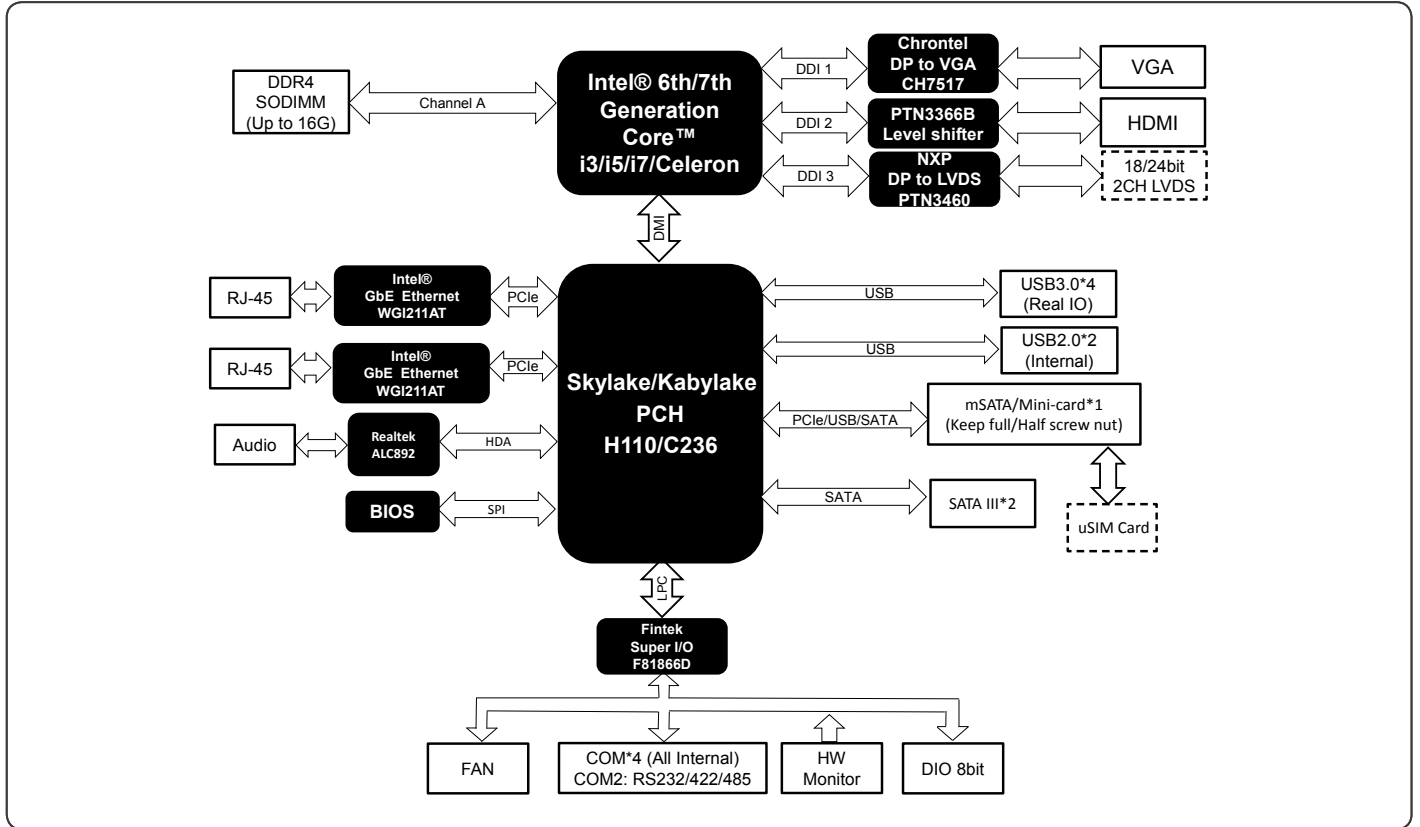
DDR4
SODIMM
(Up to 16G)

Channel A

Intel® 6th/7th
Generation
Core™
i3/i5/i7/Celeron

DDI 1

Chrontel
DP to VGA
CH7517

VGA

DDI 2

PTN3366B
Level shifter

HDMI

DDI 3

NXP
DP to LVDS
PTN3460

18/24bit
2CH LVDS

DMI

RJ-45

Intel®
GbE Ethernet
WGI211AT

PCIe

USB

USB3.0*4
(Real IO)

RJ-45

Intel®
GbE Ethernet
WGI211AT

PCIe

USB

USB2.0*2
(Internal)

Skylake/Kabylake
PCH
H110/C236

PCIe/USB/SATA

mSATA/Mini-card*1
(Keep full/Half screw nut)

Audio

Realtek
ALC892

HDA

BIOS

SPI

SATA

SATA III*2

uSIM Card

LPC

Fintek
Super I/O
F81866D

FAN

COM*4 (All Internal)
COM2: RS232/422/485

HW
Monitor

DIO 8bit